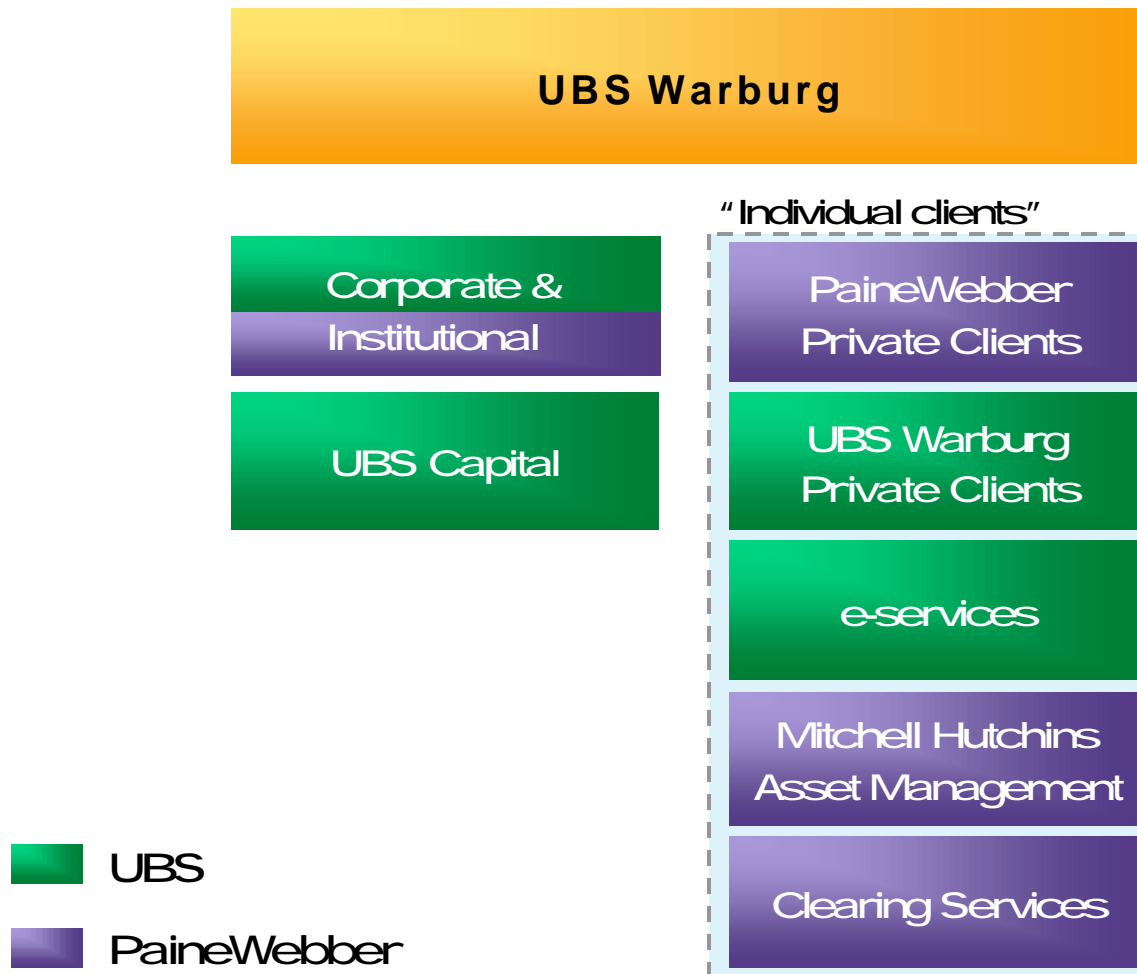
UBS Warburg

"Individual clients"

Corporate & Institutional

UBS Capital

PaineWebber Private Clients

UBS Warburg Private Clients

e-services

Mitchell Hutchins Asset Management

Clearing Services

UBS

PaineWebber